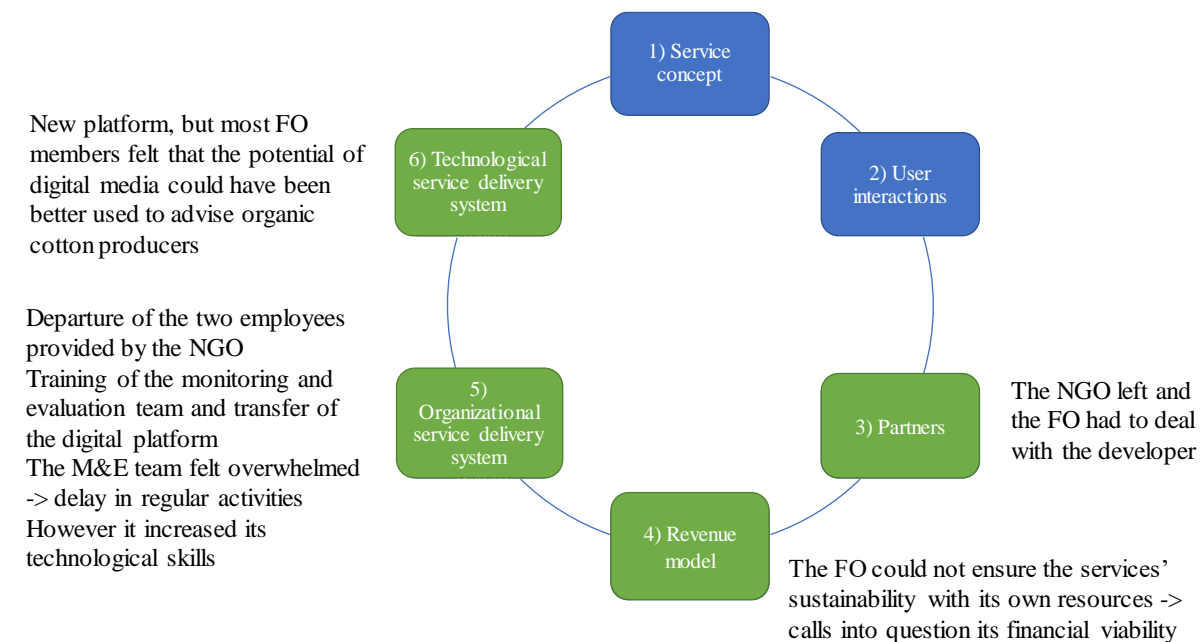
1) Service concept

2) User interactions

3) Partners

4) Revenue model

5) Organizational service delivery system

6) Technological service delivery system

New platform, but most FO members felt that the potential of digital media could have been better used to advise organic cotton producers

Departure of the two employees provided by the NGO
Training of the monitoring and evaluation team and transfer of the digital platform
The M&E team felt overwhelmed -> delay in regular activities
However it increased its technological skills

The NGO left and the FO had to deal with the developer

The FO could not ensure the services' sustainability with its own resources -> calls into question its financial viability